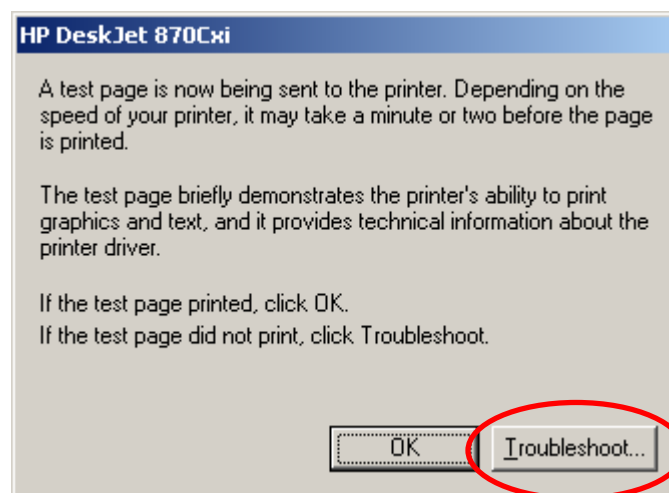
HP DeskJet 870Cxi

A test page is now being sent to the printer. Depending on the speed of your printer, it may take a minute or two before the page is printed.

The test page briefly demonstrates the printer's ability to print graphics and text, and it provides technical information about the printer driver.

If the test page printed, click OK.
If the test page did not print, click Troubleshoot.

OK

Troubleshoot...